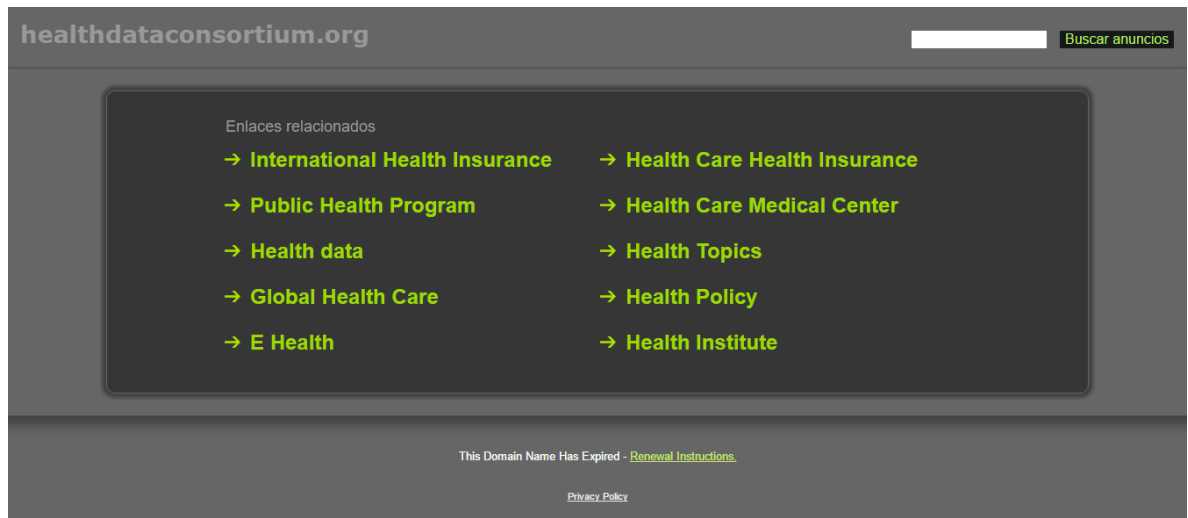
healthdataconsortium.org

Buscar anuncios

Enlaces relacionados

→ International Health Insurance

→ Public Health Program

→ Health data

→ Global Health Care

→ E Health

→ Health Care Health Insurance

→ Health Care Medical Center

→ Health Topics

→ Health Policy

→ Health Institute

This Domain Name Has Expired - Renewal Instructions.

Privacy Policy